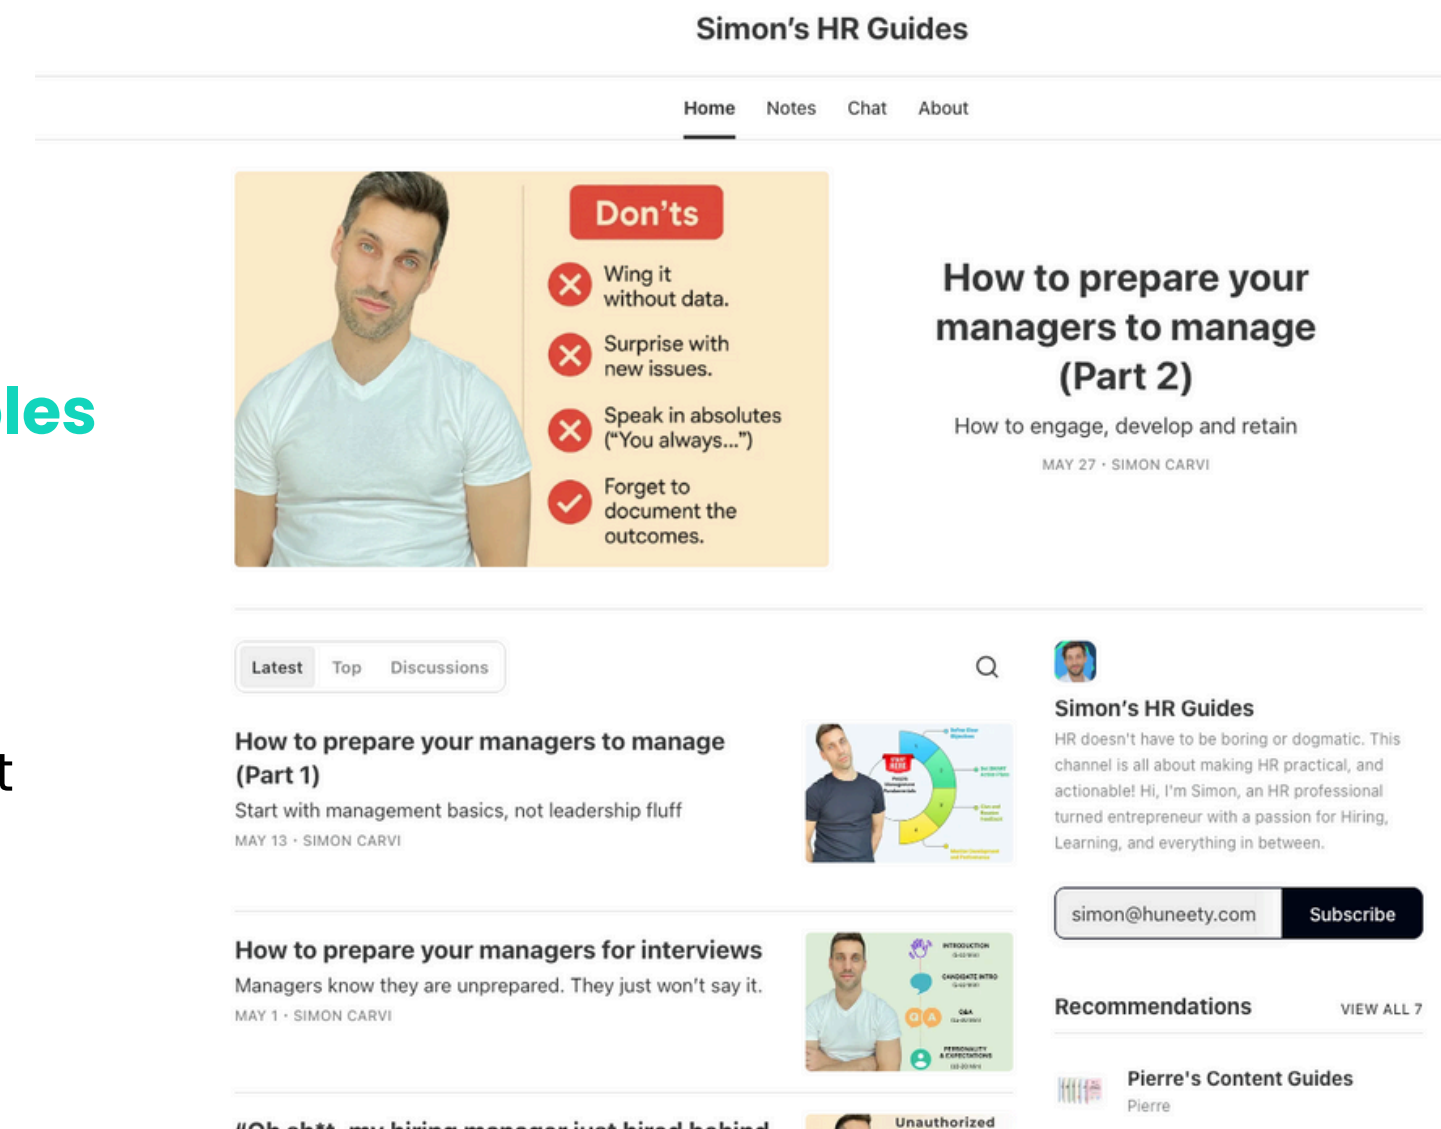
Simon's HR Guides

Home Notes Chat About

Don'ts

Wing it without data.

Surprise with new issues.

Speak in absolutes ("You always...")

Forget to document the outcomes.

How to prepare your managers to manage (Part 2)

How to engage, develop and retain

MAY 27 · SIMON CARVI

les

t

Latest Top Discussions

How to prepare your managers to manage (Part 1)

Start with management basics, not leadership fluff

MAY 13 · SIMON CARVI

How to prepare your managers for interviews

Managers know they are unprepared. They just won't say it.

MAY 1 · SIMON CARVI

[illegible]

Unauthorized

Simon's HR Guides

HR doesn't have to be boring or dogmatic. This channel is all about making HR practical, and actionable! Hi, I'm Simon, an HR professional turned entrepreneur with a passion for Hiring, Learning, and everything in between.

simon@huneety.com Subscribe

Recommendations VIEW ALL 7

Pierre's Content Guides

Pierre